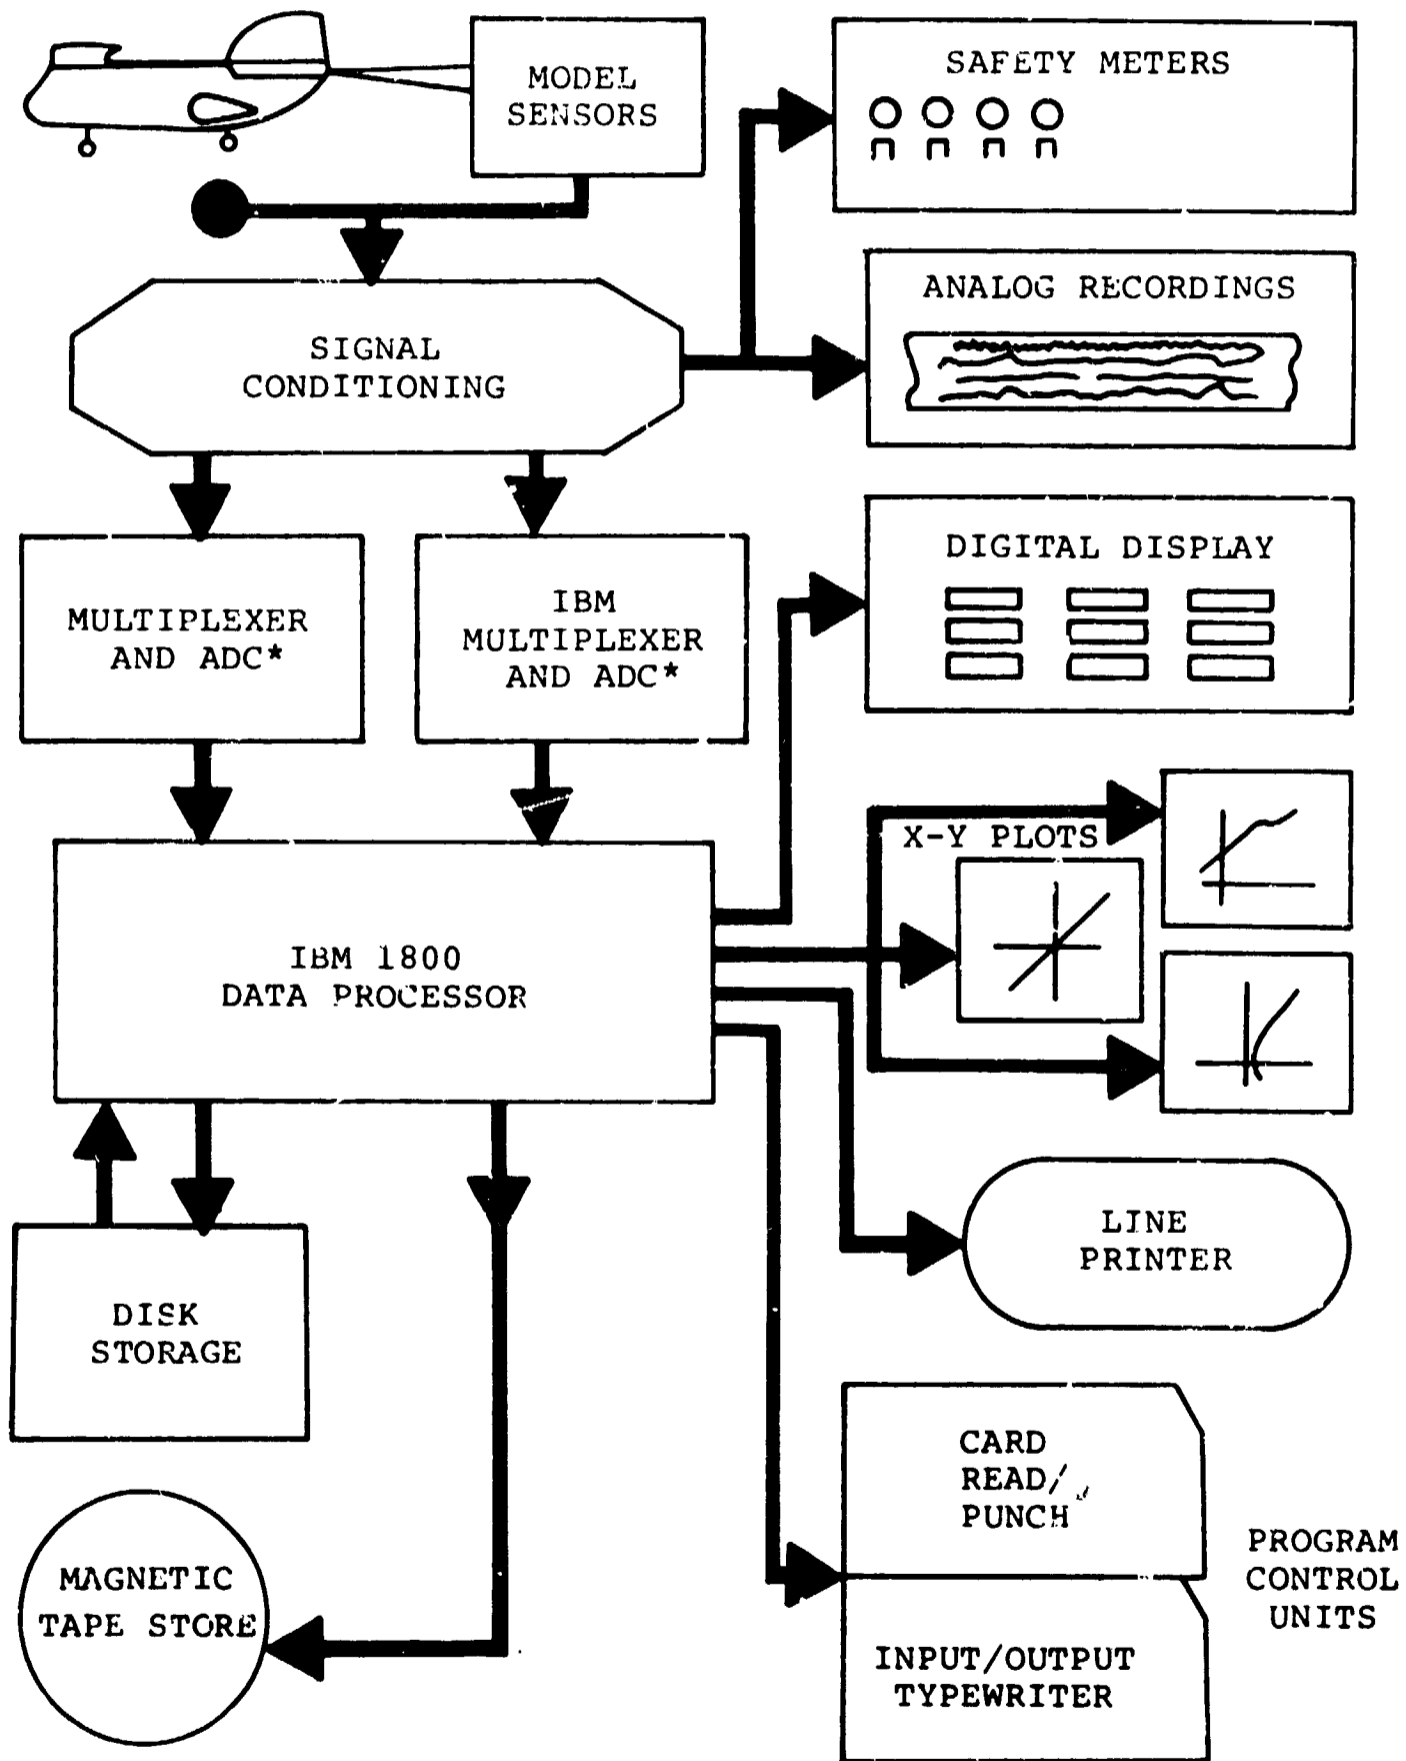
MODEL SENSORS

SAFETY METERS

SIGNAL CONDITIONING

ANALOG RECORDINGS

DIGITAL DISPLAY

MULTIPLEXER AND ADC*

IBM MULTIPLEXER AND ADC*

X-Y PLOTS

IBM 1800 DATA PROCESSOR

LINE PRINTER

DISK STORAGE

CARD READ/ PUNCH

PROGRAM CONTROL UNITS

MAGNETIC TAPE STORE

INPUT/OUTPUT TYPEWRITER